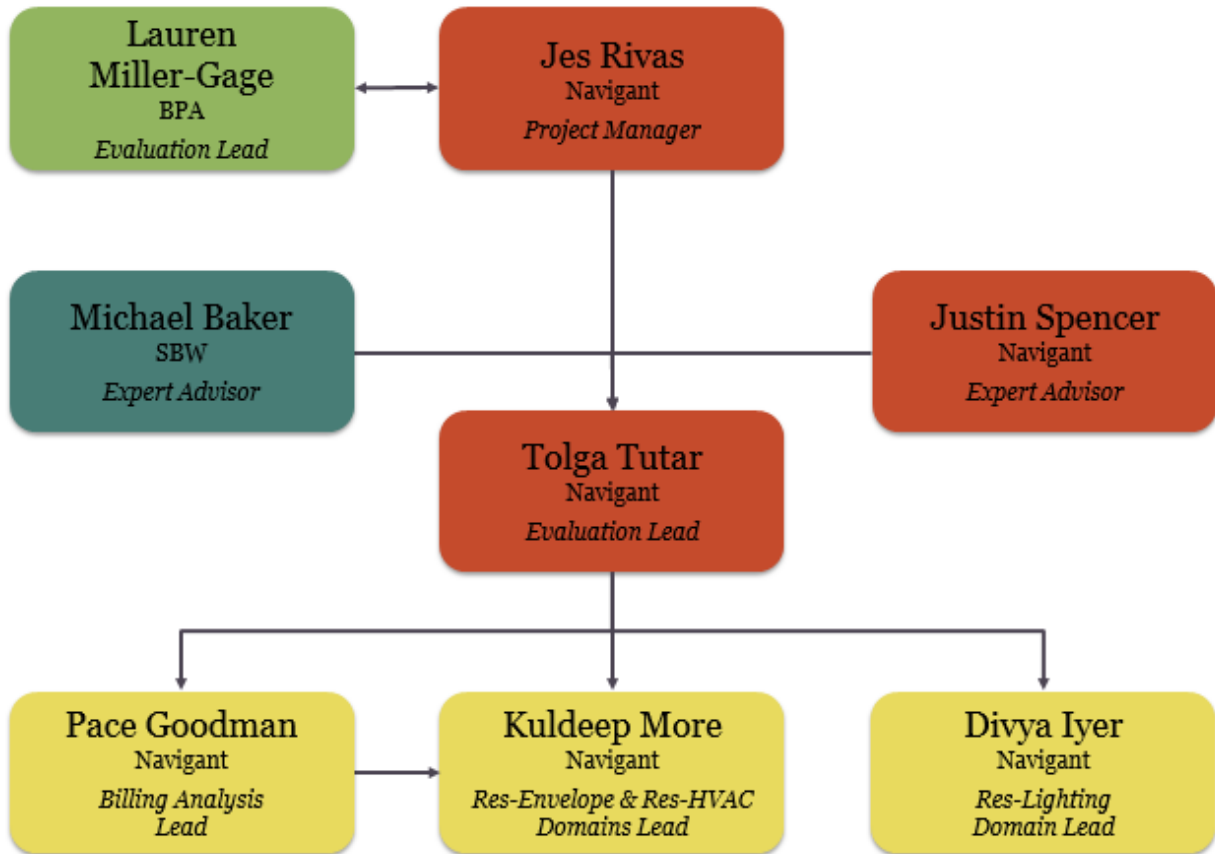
Lauren Miller-Gage
BPA
*Evaluation Lead*

Jes Rivas
Navigant
*Project Manager*

Michael Baker
SBW
*Expert Advisor*

Justin Spencer
Navigant
*Expert Advisor*

Tolga Tutar
Navigant
*Evaluation Lead*

Pace Goodman
Navigant
*Billing Analysis Lead*

Kuldeep More
Navigant
*Res-Envelope & Res-HVAC Domains Lead*

Divya Iyer
Navigant
*Res-Lighting Domain Lead*